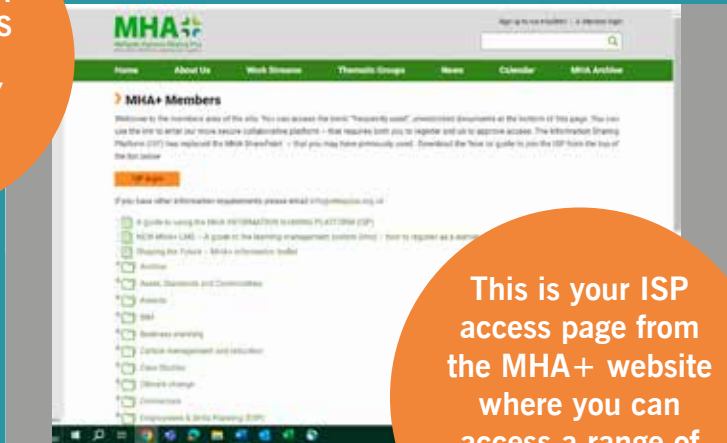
MHA+
Sign up to our e-bulletin | Members login

Home About Us Work Streams Thematic Groups News Calendar MHA Archive

MHA+ Members

Welcome to the members area of the site. You can access the trend "frequently used", unrestricted documents at the bottom of this page. You can use the link to enter our more secure collaborative platform – that requires both you to register and us to approve access. The Information Sharing Platform (ISP) has replaced the MHA SharePoint – that you may have previously used. Download the 'how to' guide to join the ISP from the top of the list below.

ISP login

If you have other information requirements please email info@mhaplus.org.uk

A guide to using the MHA INFORMATION SHARING PLATFORM (ISP)
NEW MHA+ LMS – A guide to the learning management system (lms) – how to register as a learner
Shaping the Future – MHA+ information leaflet
Archive
Assets, Standards and Commodities
Awards
BIM
Business planning
Carbon management and reduction
Case Studies
Climate change
Connectors
Employment & Skills Planning (ESP)

This is your ISP access page from the MHA+ website where you can access a range of